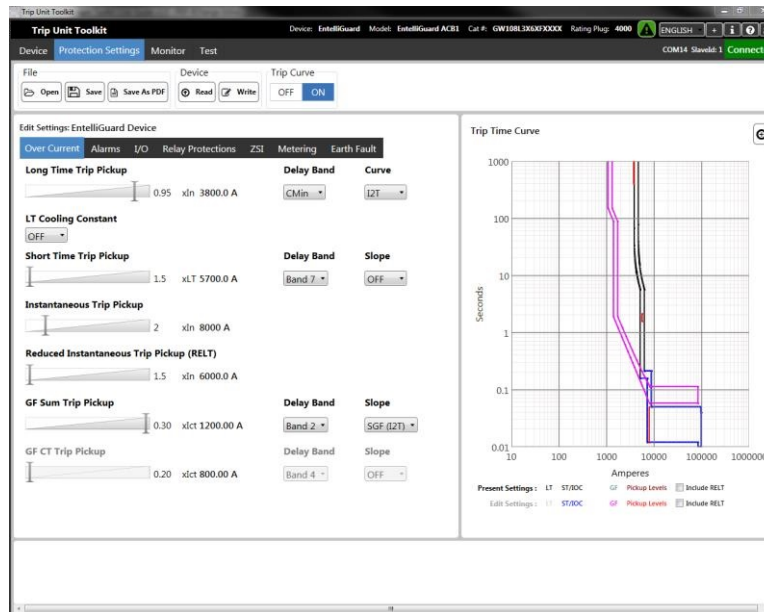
Trip Unit Toolkit

Trip Unit Toolkit

Device: EntelliGuard Model: EntelliGuard ACB1 Cat #: GW108L3X6XFXXXX Rating Plug: 4000 ENGLISH + i ?

Device Protection Settings Monitor Test

COM14 SlaveId: 1 Connect

File
Open Save Save As PDF

Device
Read Write

Trip Curve
OFF ON

Edit Settings: EntelliGuard Device

Over Current Alarms I/O Relay Protections ZSI Metering Earth Fault

Long Time Trip Pickup
0.95 xIn 3800.0 A

Delay Band
CMin

Curve
I2T

LT Cooling Constant
OFF

Short Time Trip Pickup
1.5 xLT 5700.0 A

Delay Band
Band 7

Slope
OFF

Instantaneous Trip Pickup
2 xIn 8000 A

Reduced Instantaneous Trip Pickup (RELT)
1.5 xIn 6000.0 A

GF Sum Trip Pickup
0.30 xIct 1200.00 A

Delay Band
Band 2

Slope
SGF (I2T)

GF CT Trip Pickup
0.20 xIct 800.00 A

Delay Band
Band 4

Slope
OFF

Trip Time Curve

1000
100
10
1
0.1
0.01

Seconds

10 100 1000 10000 100000 1000000

Amperes

Present Settings : LT ST/IOC GF Pickup Levels Include RELT

Edit Settings : LT ST/IOC GF Pickup Levels Include RELT